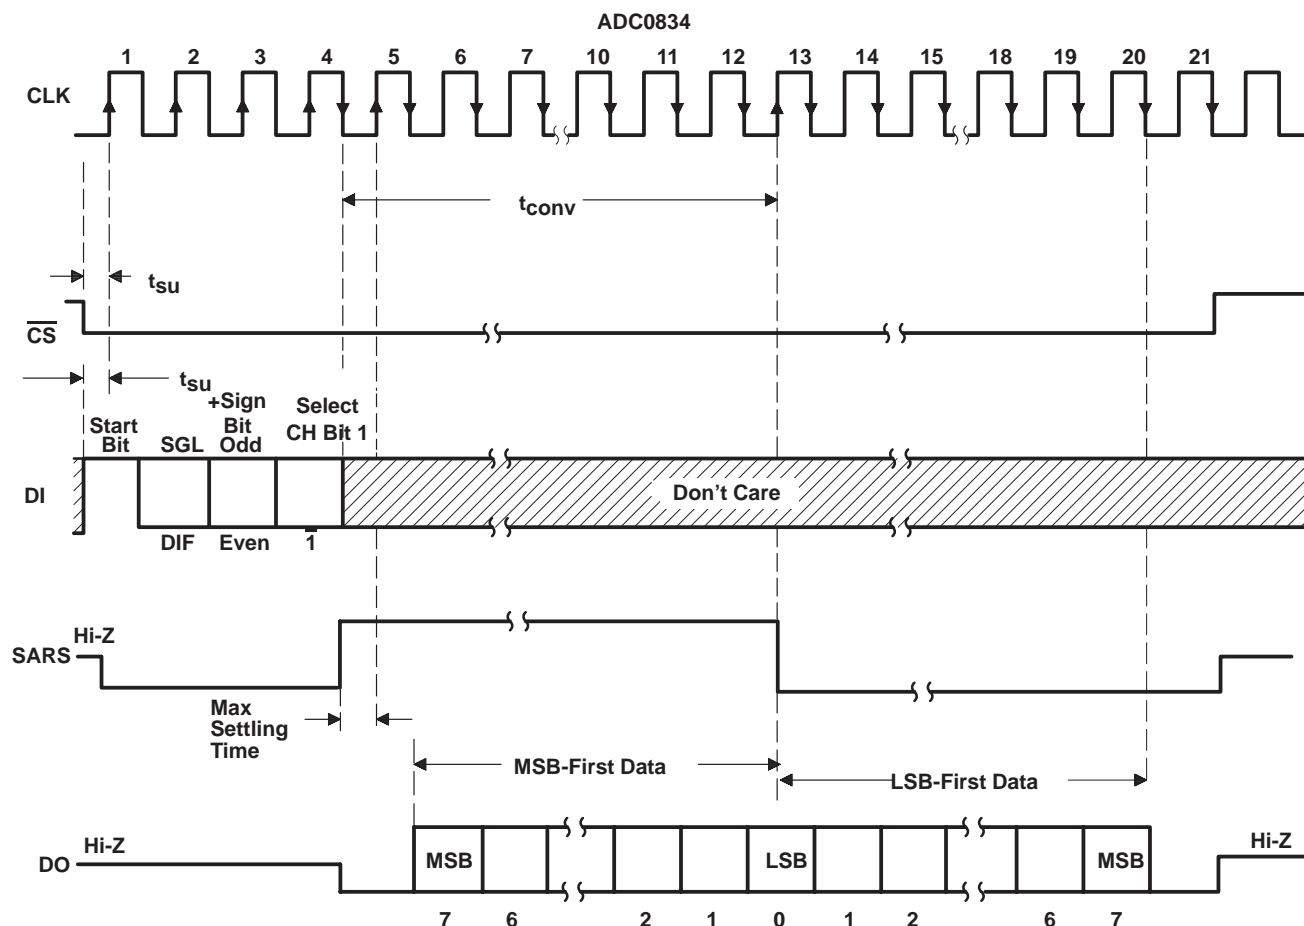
ADC0834

1 2 3 4 5 6 7 10 11 12 13 14 15 18 19 20 21

CLK

$t_{conv}$

$t_{su}$

$\overline{CS}$

$t_{su}$

Start Bit

SGL

+Sign Bit Odd

Select CH Bit 1

DI

Don't Care

DIF

Even

$\bar{1}$

Hi-Z

SARS

Max Settling Time

MSB-First Data

LSB-First Data

Hi-Z

DO

MSB

LSB

MSB

Hi-Z

7 6 2 1 0 1 2 6 7